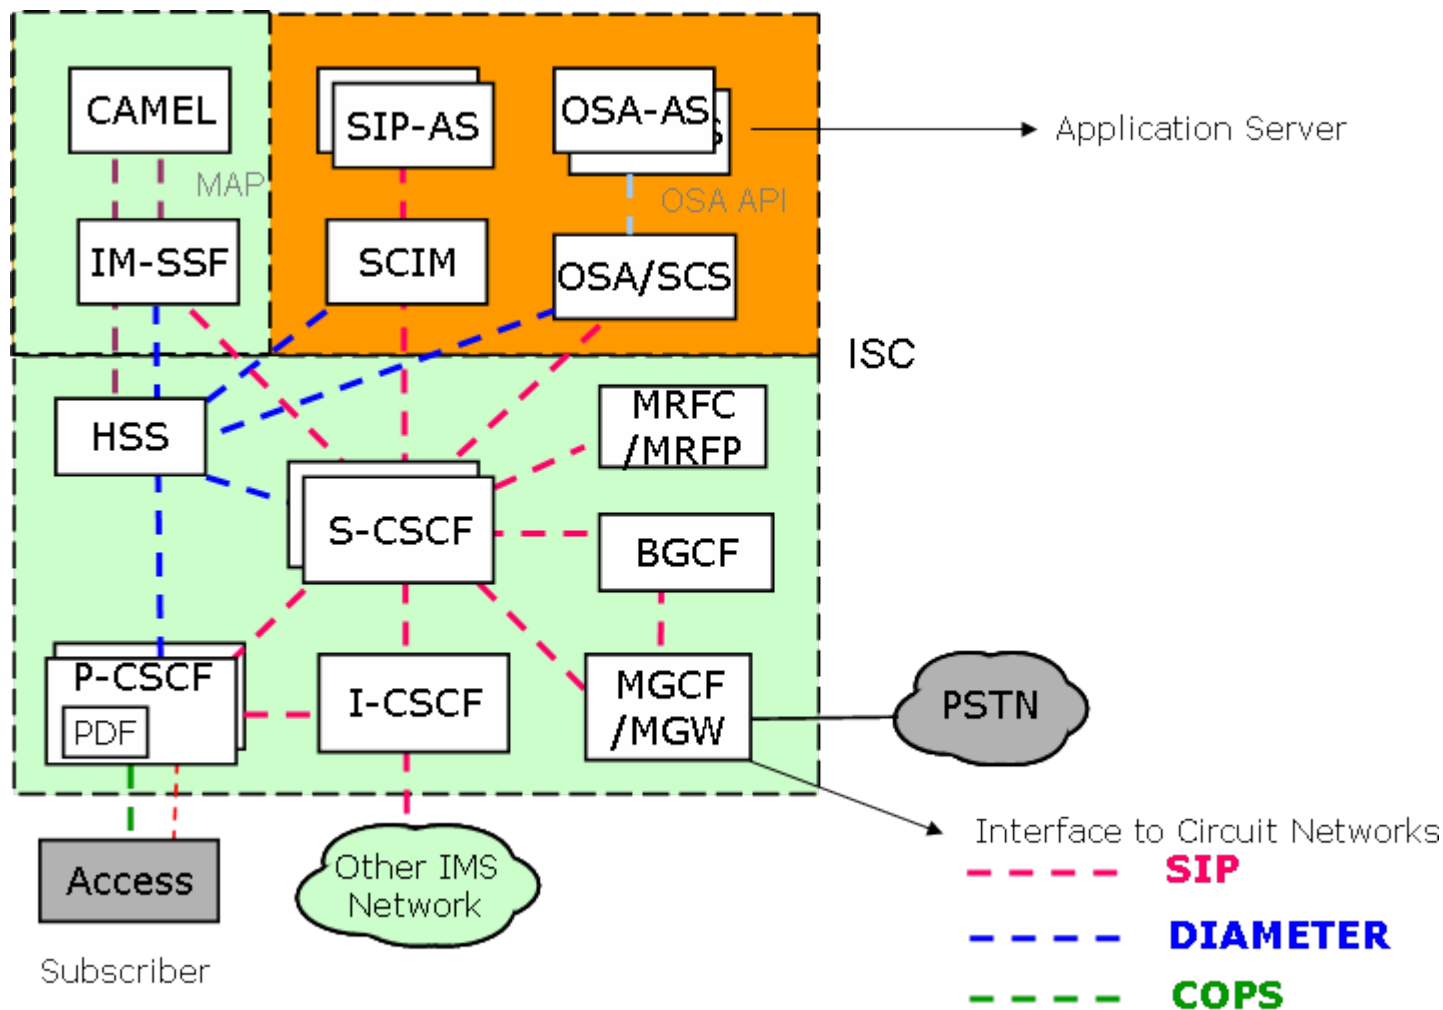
CAMEL
MAP
IM-SSF
SIP-AS
SCIM
OSA-AS
OSA API
OSA/SCS
Application Server
ISC
HSS
MRFC /MRFP
S-CSCF
BGCF
P-CSCF
PDF
I-CSCF
MGCF /MGW
PSTN
Access
Subscriber
Other IMS Network
Interface to Circuit Networks
SIP
DIAMETER
COPS